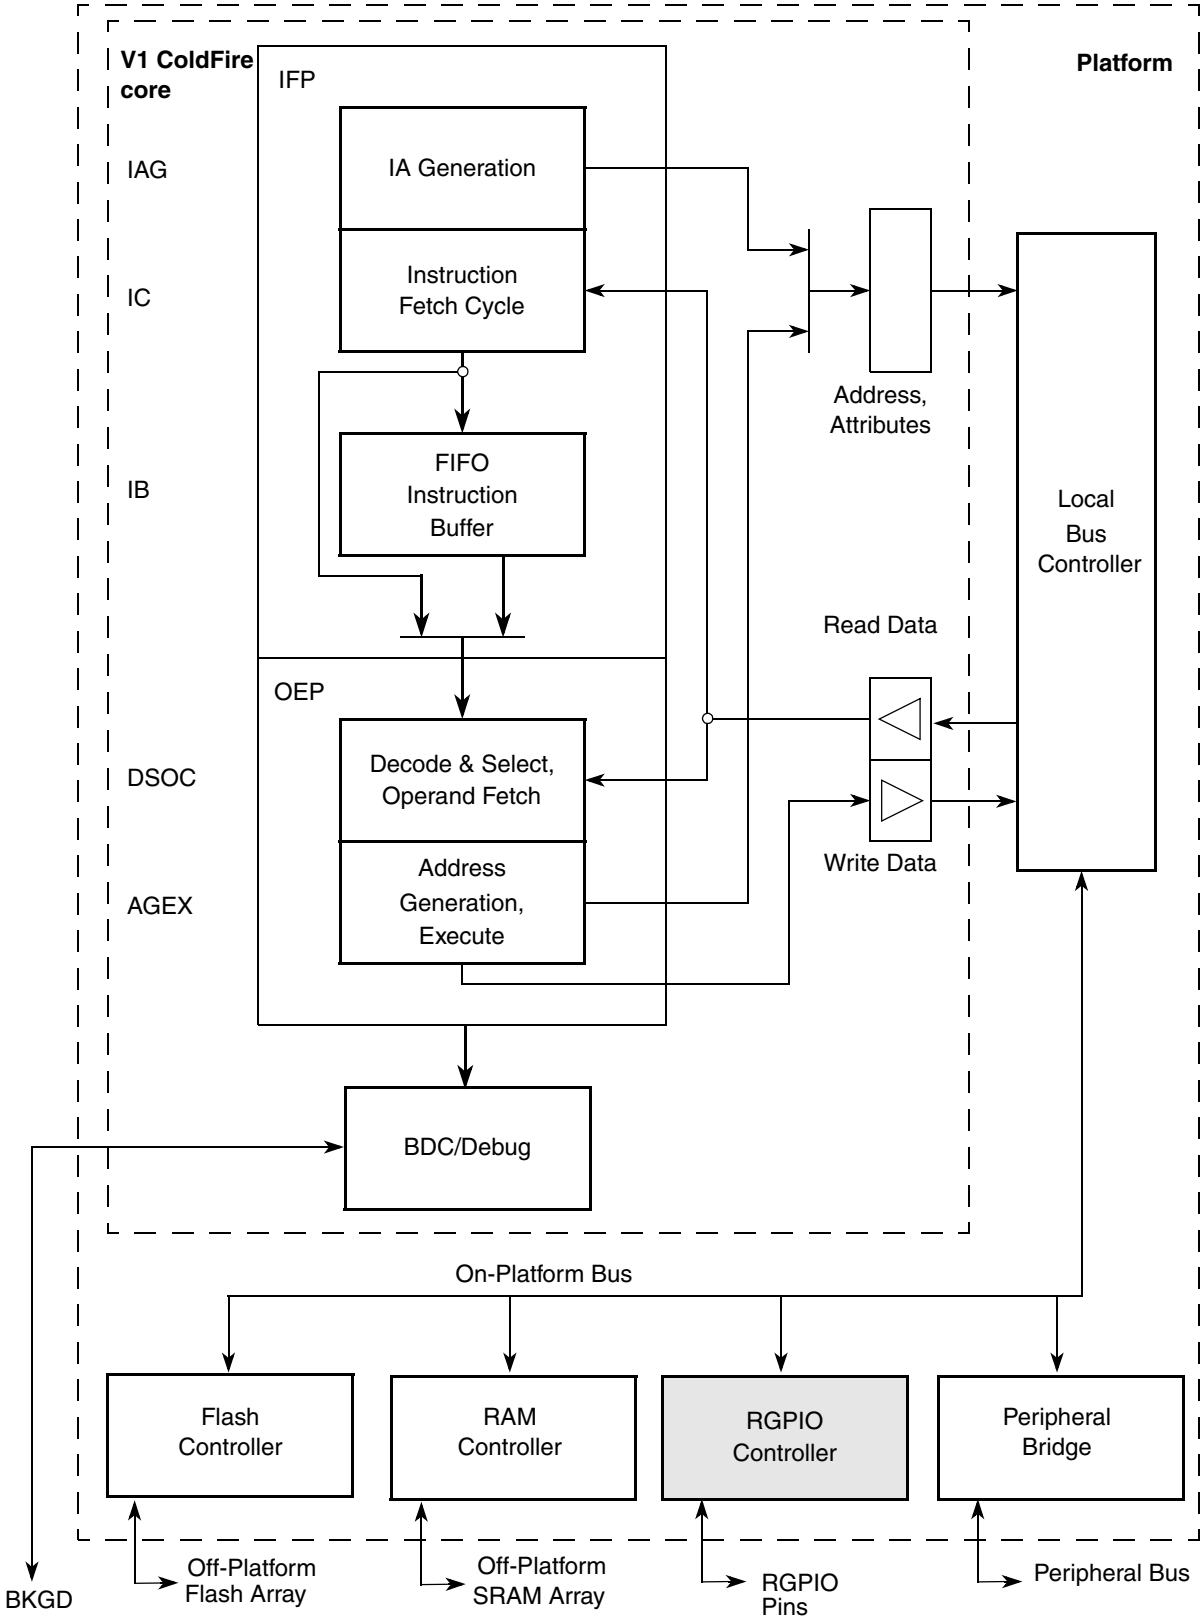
V1 ColdFire core

Platform

IFP

IAG

IA Generation

IC

Instruction Fetch Cycle

Address, Attributes

IB

FIFO Instruction Buffer

Local Bus Controller

Read Data

OEP

DSOC

Decode & Select, Operand Fetch

AGEX

Address Generation, Execute

Write Data

BDC/Debug

On-Platform Bus

Flash Controller

RAM Controller

RGPIO Controller

Peripheral Bridge

BKGD

Off-Platform Flash Array

Off-Platform SRAM Array

RGPIO Pins

Peripheral Bus